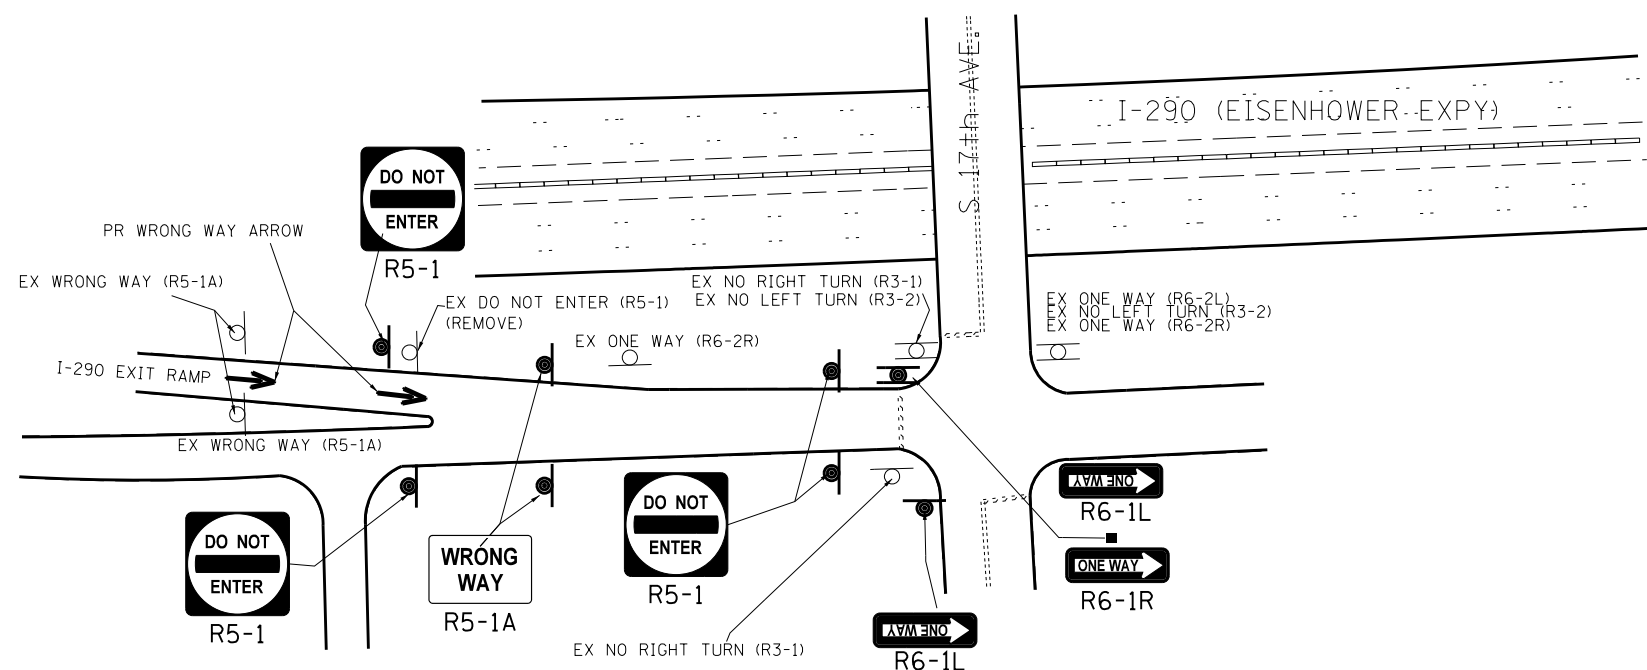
S. 17th AVE.

I-290 (EISENHOWER EXPY)

DO NOT ENTER

R5-1

PR WRONG WAY ARROW

EX WRONG WAY (R5-1A)

EX DO NOT ENTER (R5-1) (REMOVE)

EX NO RIGHT TURN (R3-1)
EX NO LEFT TURN (R3-2)

EX ONE WAY (R6-2L)
EX NO LEFT TURN (R3-2)
EX ONE WAY (R6-2R)

EX ONE WAY (R6-2R)

I-290 EXIT RAMP

EX WRONG WAY (R5-1A)

ONE WAY

R6-1L

ONE WAY

R6-1R

DO NOT ENTER

R5-1

WRONG WAY

R5-1A

DO NOT ENTER

R5-1

EX NO RIGHT TURN (R3-1)

ONE WAY

R6-1L